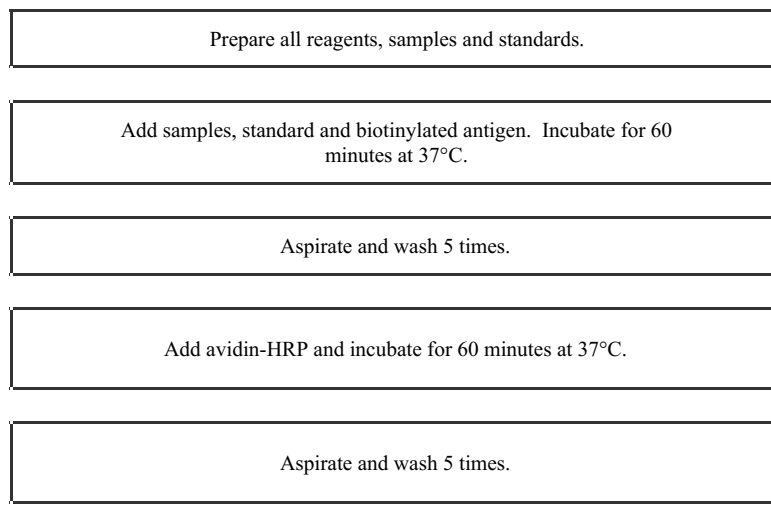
Prepare all reagents, samples and standards.

Add samples, standard and biotinylated antigen. Incubate for 60 minutes at 37°C.

Aspirate and wash 5 times.

Add avidin-HRP and incubate for 60 minutes at 37°C.

Aspirate and wash 5 times.